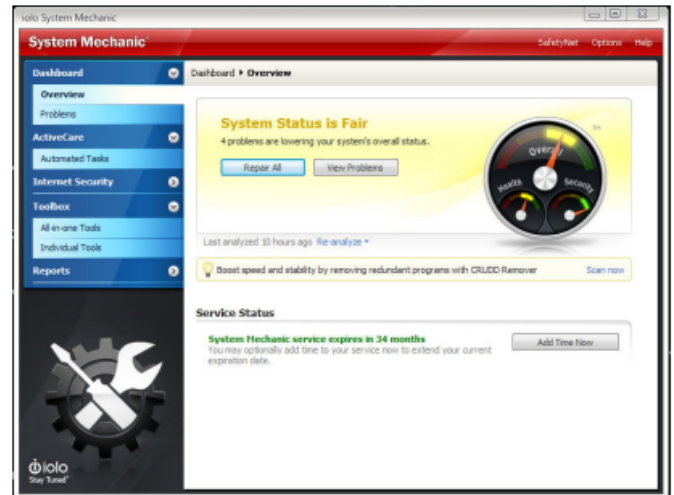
iolo System Mechanic

System Mechanic

SafetyNet Options Help

Dashboard
Overview
Problems
ActiveCare
Automated Tasks
Internet Security
Toolbox
All-in-one Tools
Individual Tools
Reports

Dashboard ▸ Overview

System Status is Fair
4 problems are lowering your system's overall status.

Repair All
View Problems

Overall
Health
Security

Last analyzed 10 hours ago Re-analyze

Boost speed and stability by removing redundant programs with CRUDD Remover
Scan now

Service Status

System Mechanic service expires in 34 months
You may optionally add time to your service now to extend your current expiration date.

Add Time Now

iolo
Stay Tuned